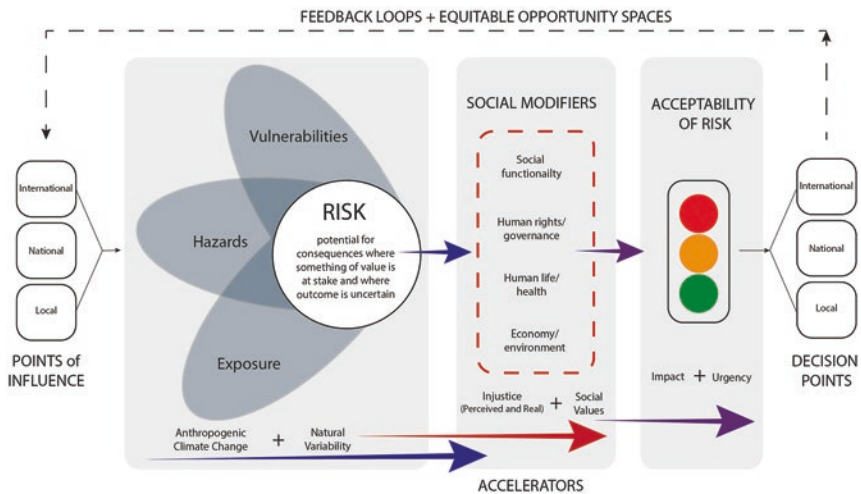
FEEDBACK LOOPS + EQUITABLE OPPORTUNITY SPACES

International

National

Local

POINTS of INFLUENCE

Vulnerabilities

Hazards

RISK

potential for consequences where something of value is at stake and where outcome is uncertain

Exposure

Anthropogenic Climate Change + Natural Variability

SOCIAL MODIFIERS

Social functionailty

Human rights/ governance

Human life/ health

Economy/ environment

Injustice (Perceived and Real) + Social Values

ACCEPTABILITY OF RISK

Impact + Urgency

International

National

Local

DECISION POINTS

ACCELERATORS